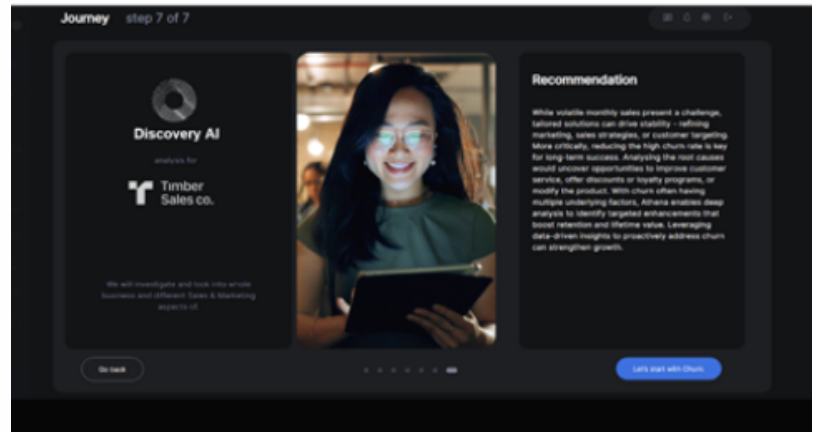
Journey step 7 of 7

Discovery AI

analysis for

Timber Sales co.

We will investigate and look into whole business and different Sales & Marketing aspects of.

Recommendation

While volatile monthly sales present a challenge, tailored solutions can drive stability - refining marketing, sales strategies, or customer targeting. More critically, reducing the high churn rate is key for long-term success. Analysing the root causes would uncover opportunities to improve customer service, offer discounts or loyalty programs, or modify the product. With churn often having multiple underlying factors, Athena enables deep analysis to identify targeted enhancements that boost retention and lifetime value. Leveraging data-driven insights to proactively address churn can strengthen growth.

Go back

Let's start with Churn